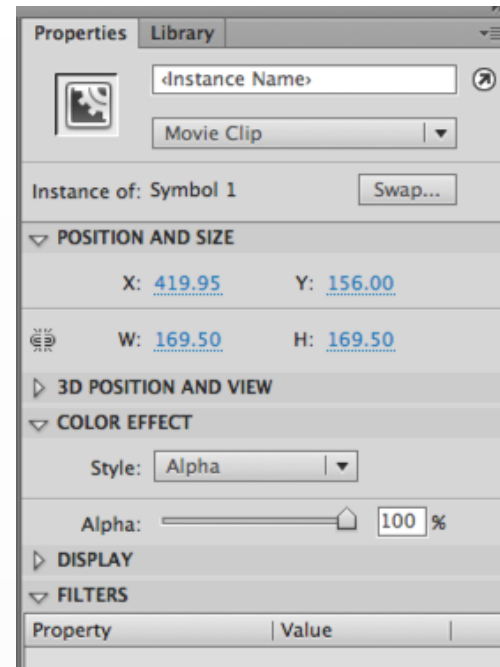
Properties Library

‹Instance Name›

Movie Clip

Instance of: Symbol 1

Swap...

POSITION AND SIZE

X: 419.95 Y: 156.00

W: 169.50 H: 169.50

3D POSITION AND VIEW

COLOR EFFECT

Style: Alpha

Alpha: 100 %

DISPLAY

FILTERS

| Property | Value |
|---|---|